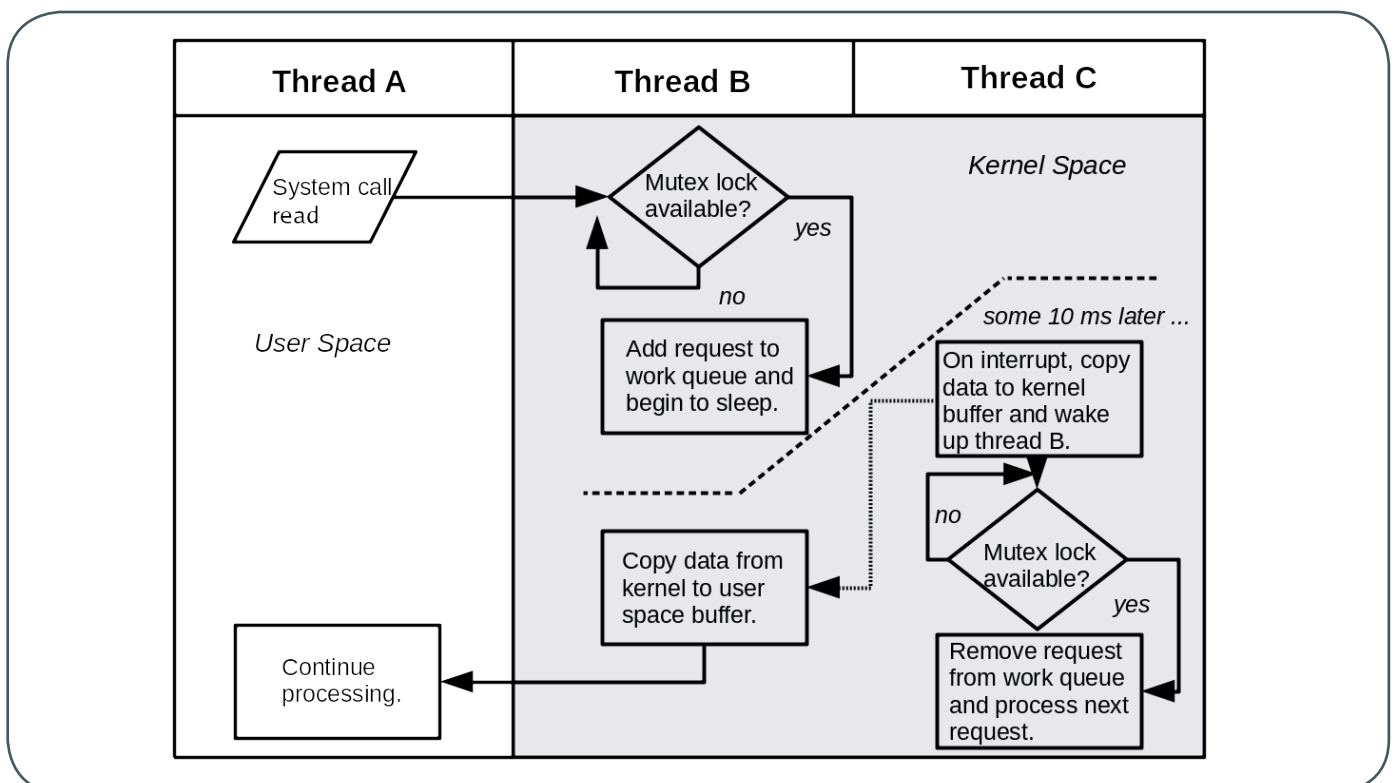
| Thread A | Thread B | Thread C |
|---|---|---|

System call read

Mutex lock available?

yes

no

Kernel Space

User Space

some 10 ms later ...

Add request to work queue and begin to sleep.

On interrupt, copy data to kernel buffer and wake up thread B.

no

Mutex lock available?

yes

Copy data from kernel to user space buffer.

Continue processing.

Remove request from work queue and process next request.